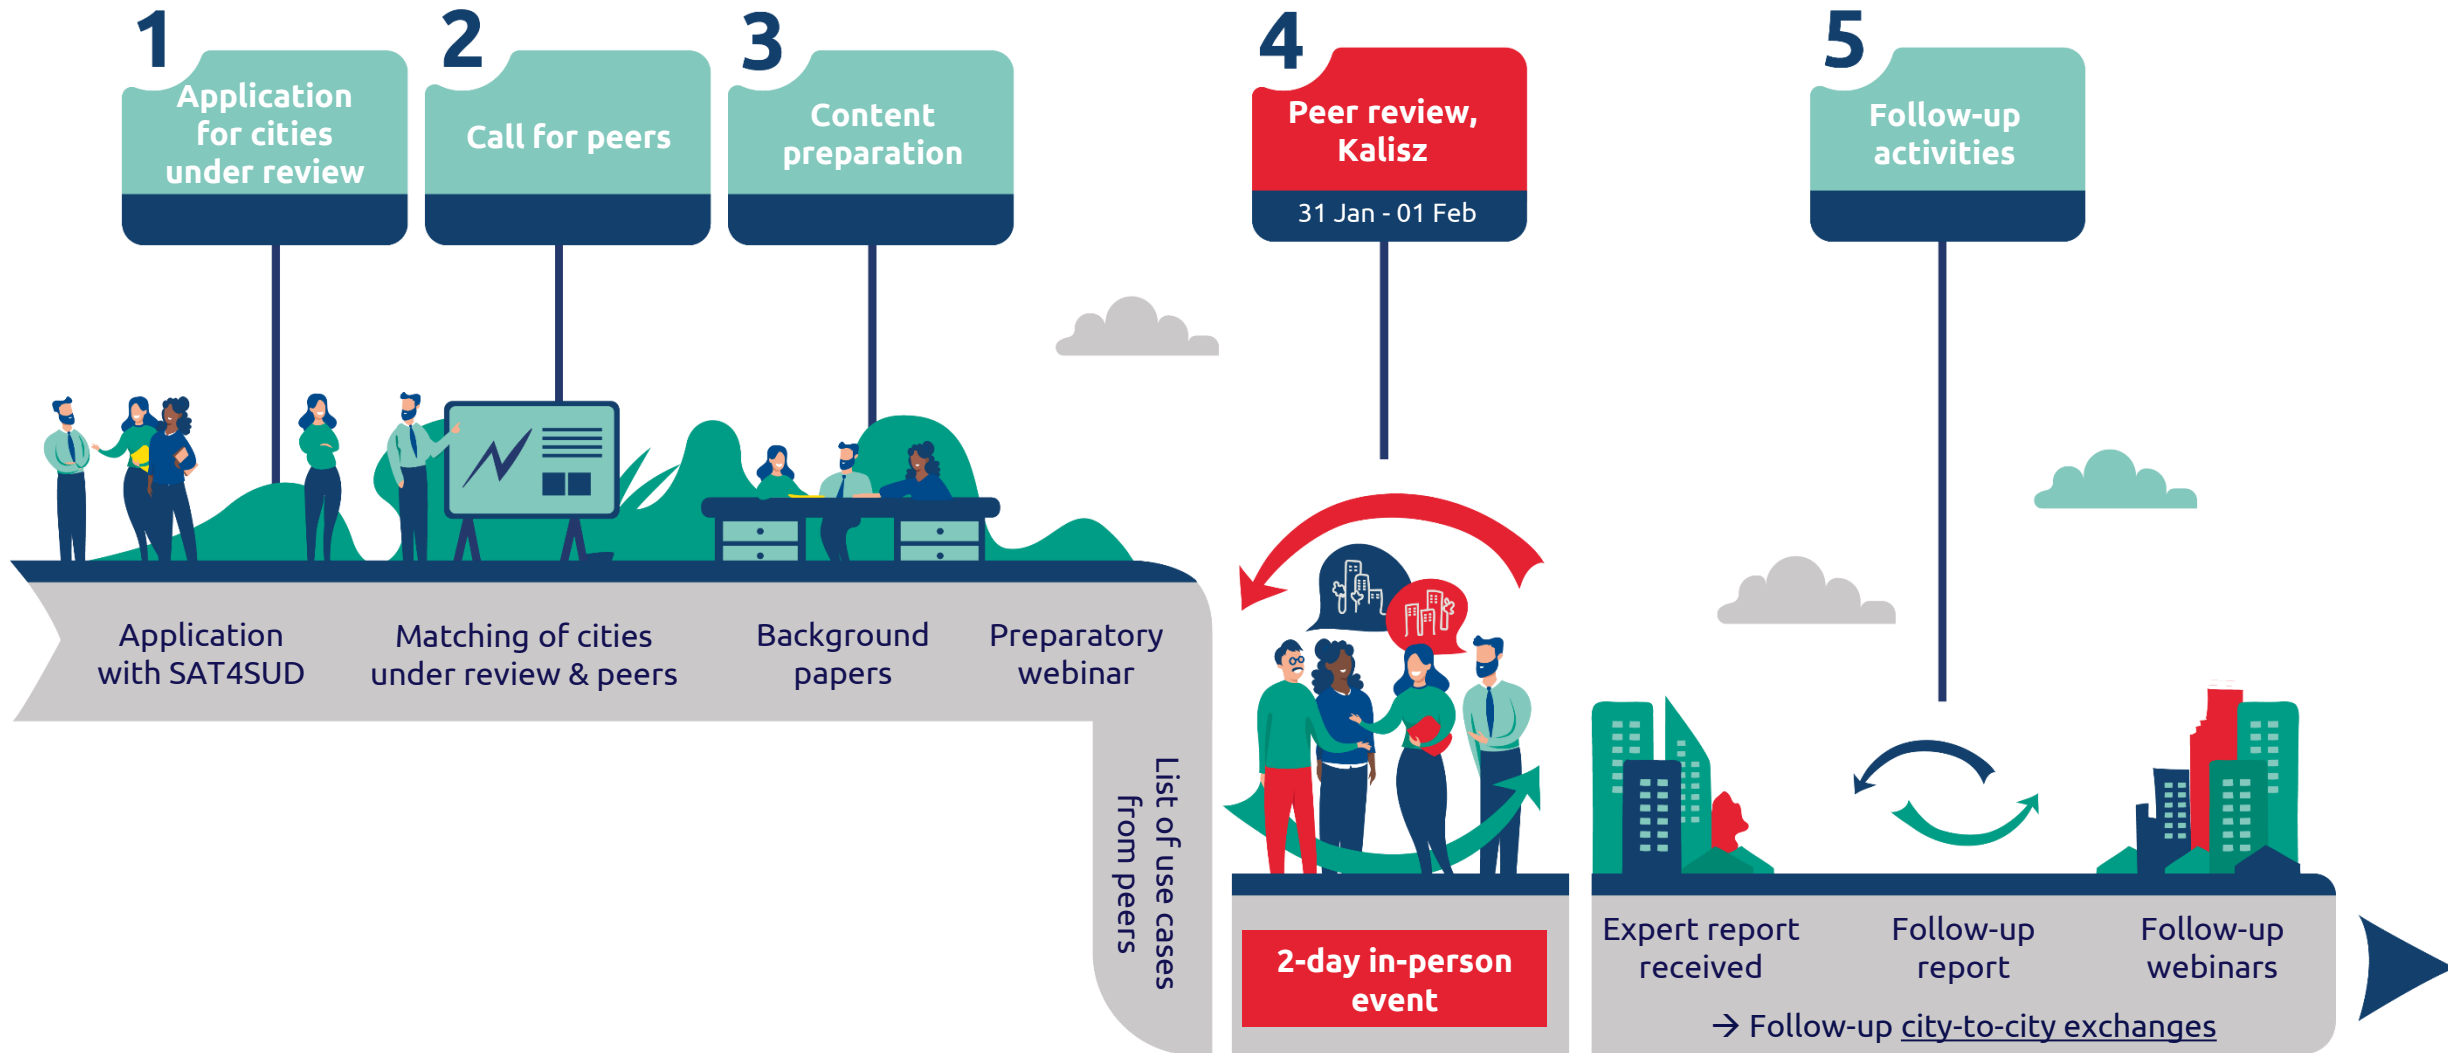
1
Application for cities under review

2
Call for peers

3
Content preparation

4
Peer review, Kalisz
31 Jan - 01 Feb

5
Follow-up activities

Application with SAT4SUD

Matching of cities under review & peers

Background papers

Preparatory webinar

List of use cases from peers

2-day in-person event

Expert report received

Follow-up report

Follow-up webinars

→ Follow-up city-to-city exchanges